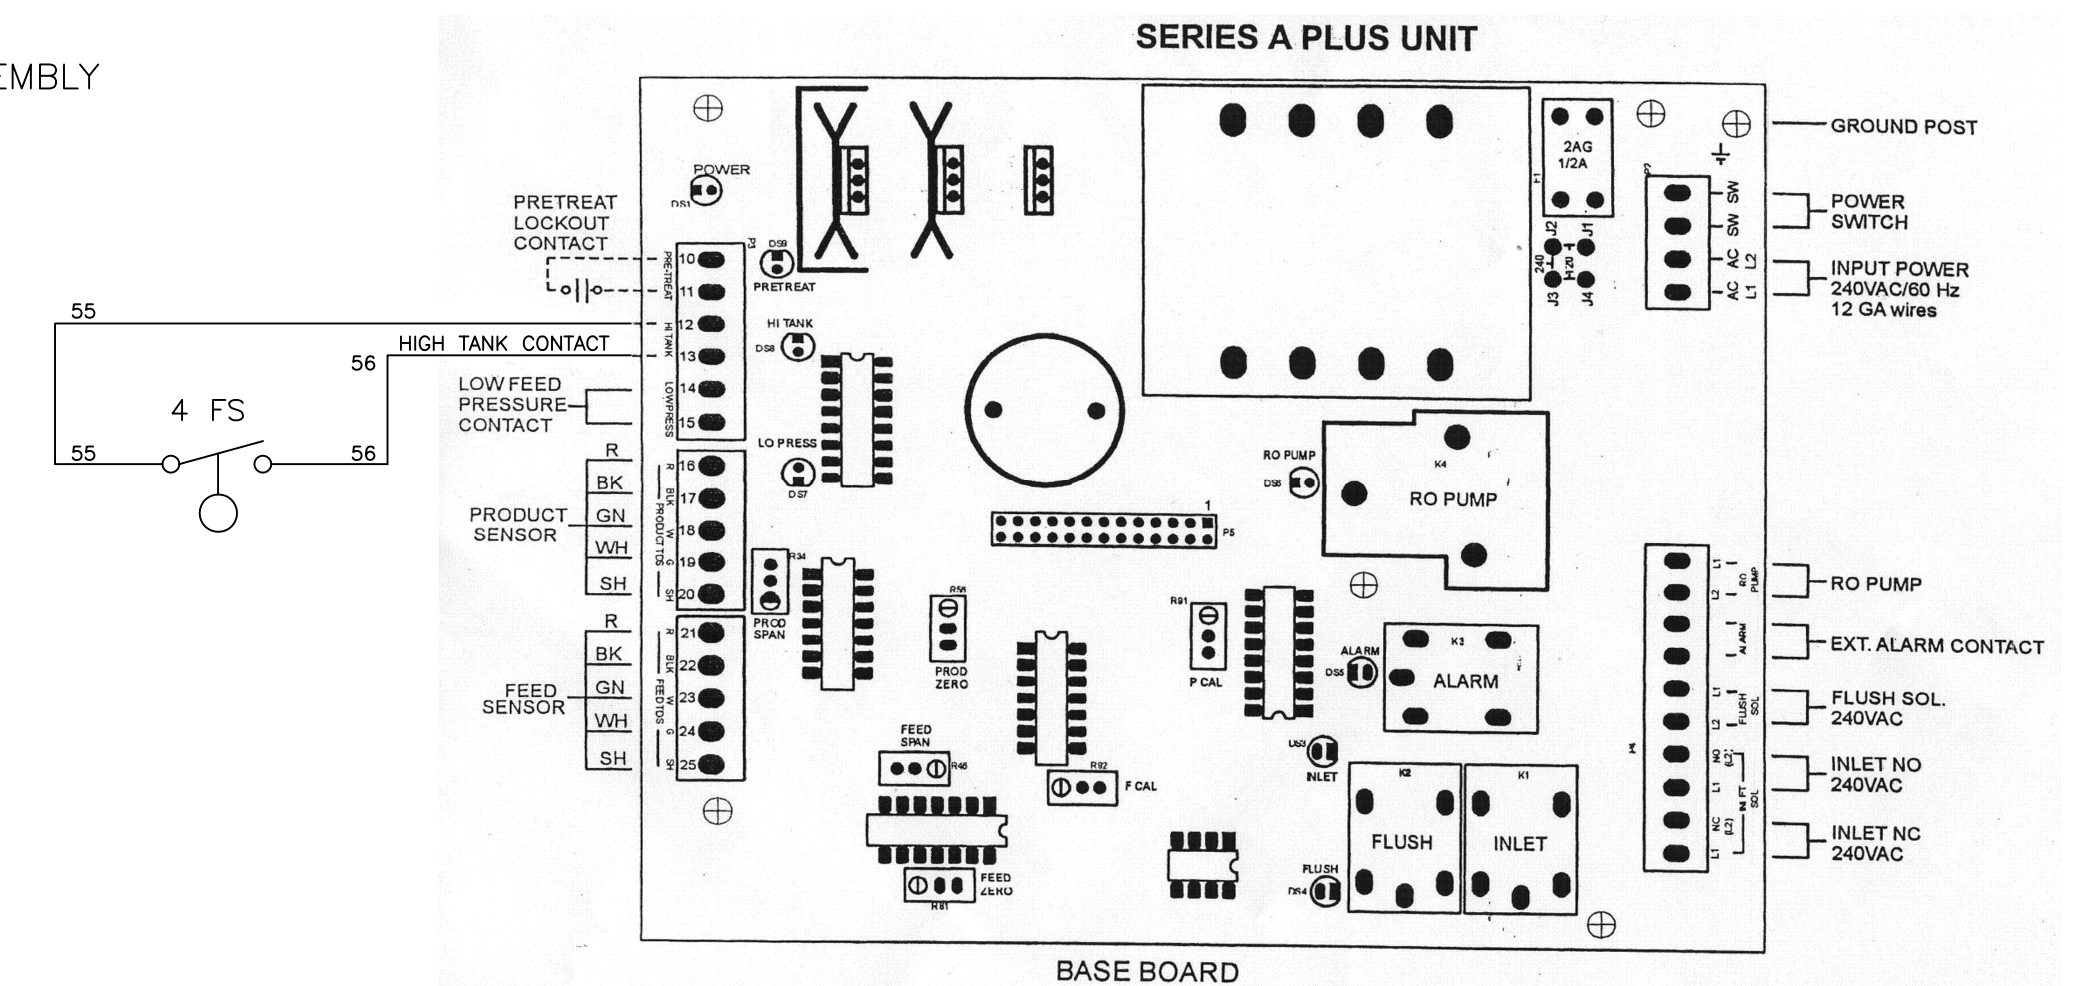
EMBLY

SERIES A PLUS UNIT

GROUND POST

2AG 1/2A

F1

POWER

DS1

PRETREAT LOCKOUT CONTACT

P3

DS9

PRETREAT

PRE-TREAT

10

11

HI TANK

12

13

55

HIGH TANK CONTACT

56

HI TANK

DS8

LOW FEED PRESSURE CONTACT

LOWPRESS

14

15

4 FS

55

56

LO PRESS

DS7

R

BK

GN

WH

SH

PRODUCT SENSOR

R

BLK

W

G

SH

PRODUCT TDS

16

17

18

19

20

R34

PROD SPAN

R

BK

GN

WH

SH

FEED SENSOR

R

BLK

W

G

SH

FEED TDS

21

22

23

24

25

R56

PROD ZERO

FEED SPAN

R46

R92

F CAL

FEED ZERO

R81

1

P5

R91

P CAL

RO PUMP

DS6

K4

RO PUMP

ALARM

DS5

K3

ALARM

DS3

INLET

K2

K1

FLUSH

INLET

FLUSH

DS4

J2

J1

240

H20

J3

J4

SW

SW

AC L2

AC L1

POWER SWITCH

INPUT POWER 240VAC/60 Hz 12 GA wires

L1

L2

RO PUMP

ALARM

L1

L2

FLUSH SOL

NO (L2)

L1

NC (L2)

L1

IN FT SOL

RO PUMP

EXT. ALARM CONTACT

FLUSH SOL. 240VAC

INLET NO 240VAC

INLET NC 240VAC

BASE BOARD